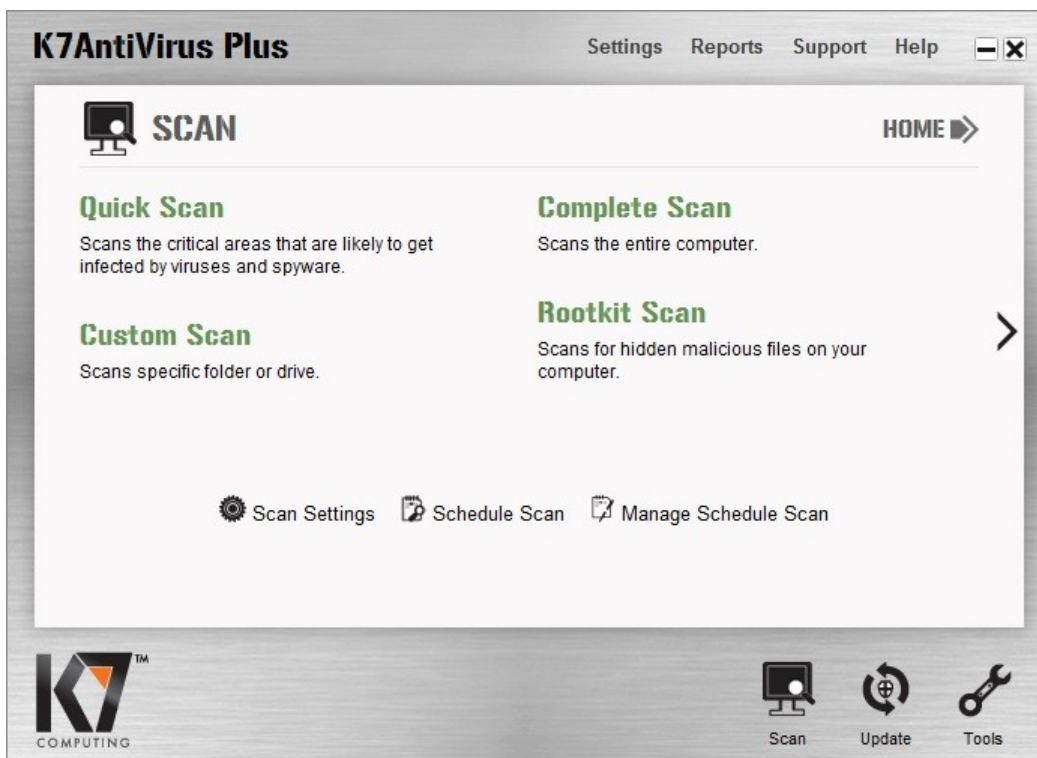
K7AntiVirus Plus

Settings Reports Support Help

SCAN

HOME

Quick Scan

Scans the critical areas that are likely to get infected by viruses and spyware.

Complete Scan

Scans the entire computer.

Custom Scan

Scans specific folder or drive.

Rootkit Scan

Scans for hidden malicious files on your computer.

Scan Settings Schedule Scan Manage Schedule Scan

K7 TM

COMPUTING

Scan Update Tools